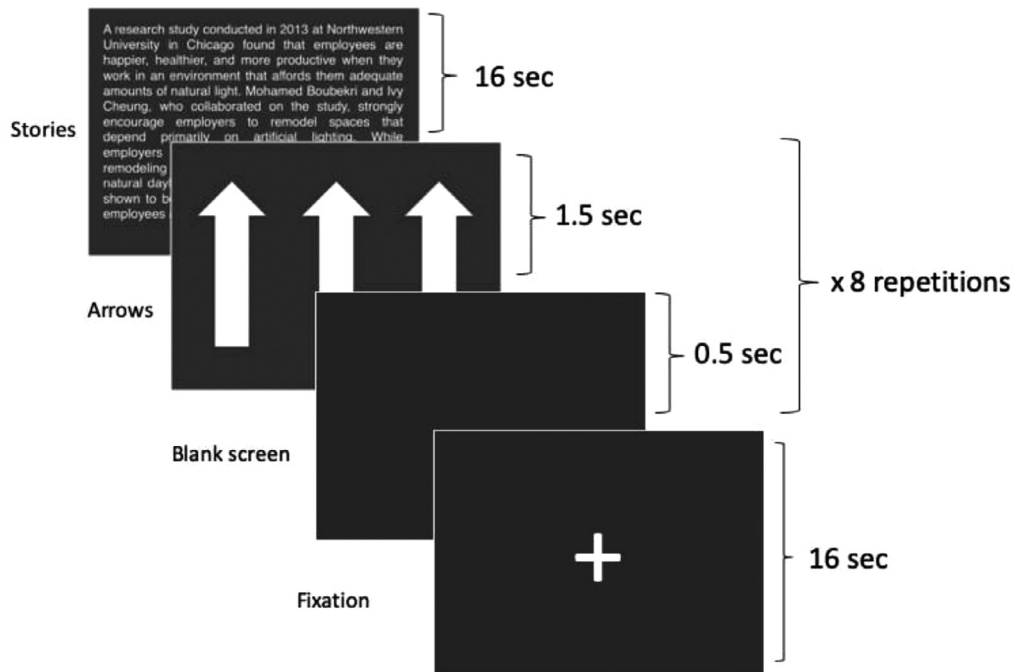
A research study conducted in 2013 at Northwestern University in Chicago found that employees are happier, healthier, and more productive when they work in an environment that affords them adequate amounts of natural light. Mohamed Boubekri and Ivy Cheung, who collaborated on the study, strongly encourage employers to remodel spaces that depend primarily on artificial lighting. While employers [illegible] remodeling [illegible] natural day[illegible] shown to b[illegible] employees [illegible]

16 sec

Stories

1.5 sec

x 8 repetitions

Arrows

0.5 sec

Blank screen

+

16 sec

Fixation